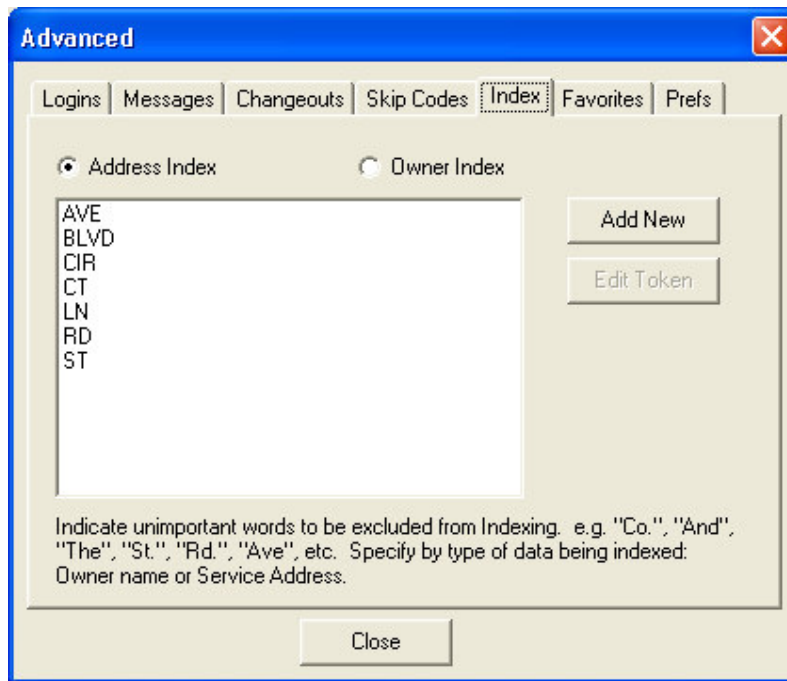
Advanced

Logins | Messages | Changeouts | Skip Codes | Index | Favorites | Prefs

Address Index

Owner Index

AVE
BLVD
CIR
CT
LN
RD
ST

Add New

Edit Token

Indicate unimportant words to be excluded from Indexing. e.g. "Co.", "And", "The", "St.", "Rd.", "Ave", etc. Specify by type of data being indexed: Owner name or Service Address.

Close